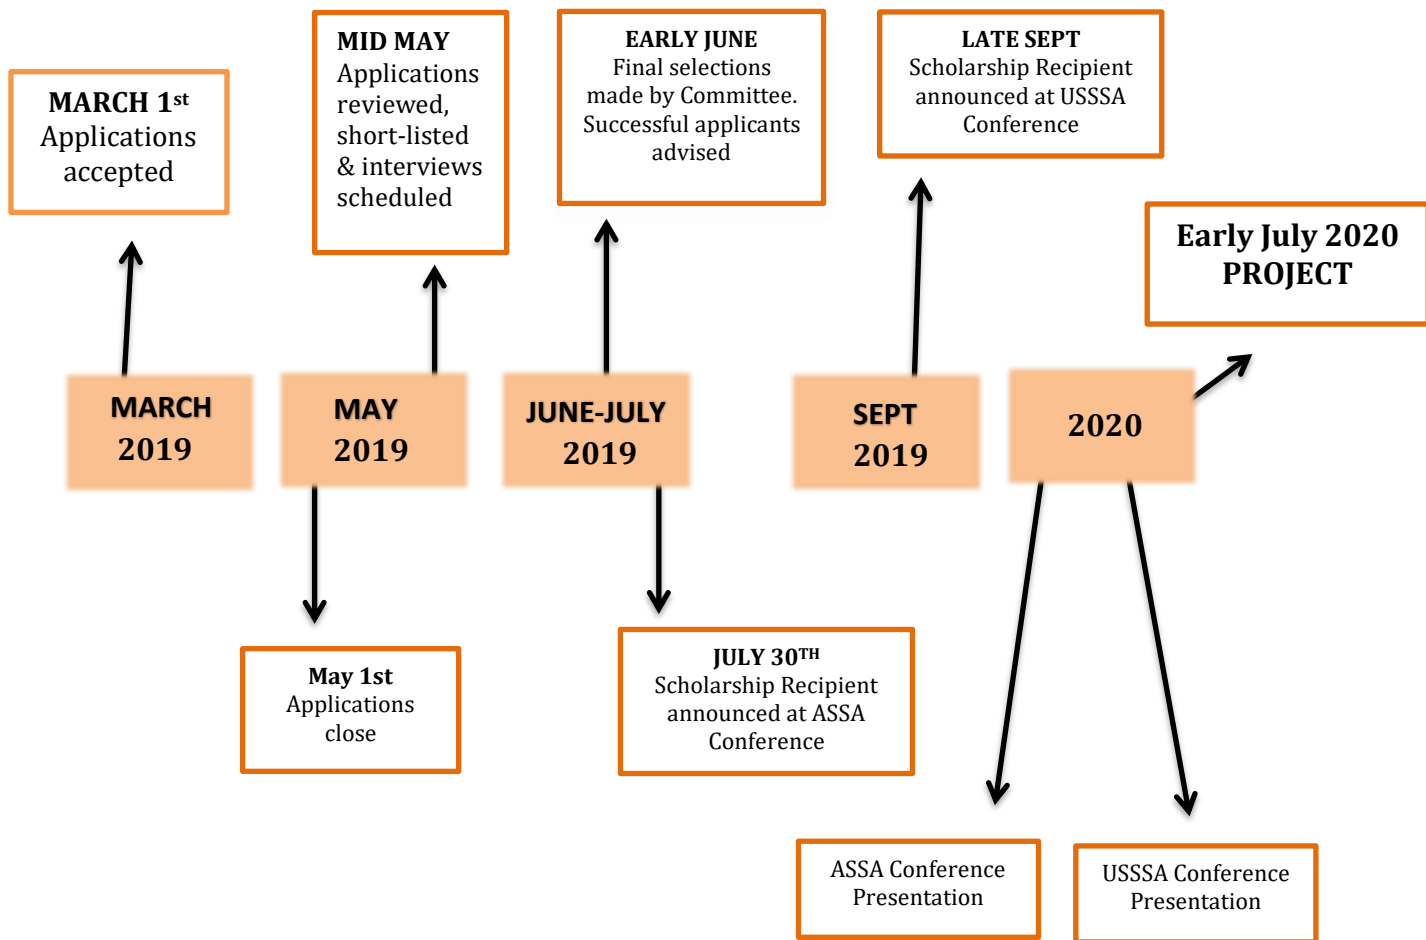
MARCH 1st
Applications accepted

MID MAY
Applications reviewed, short-listed & interviews scheduled

EARLY JUNE
Final selections made by Committee. Successful applicants advised

LATE SEPT
Scholarship Recipient announced at USSSA Conference

Early July 2020
PROJECT

MARCH
2019

MAY
2019

JUNE-JULY
2019

SEPT
2019

2020

May 1st
Applications close

JULY 30TH
Scholarship Recipient announced at ASSA Conference

ASSA Conference Presentation

USSSA Conference Presentation